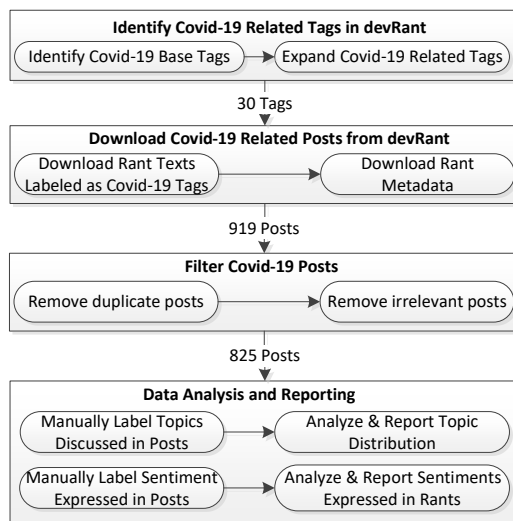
Identify Covid-19 Related Tags in devRant

Identify Covid-19 Base Tags

Expand Covid-19 Related Tags

30 Tags

Download Covid-19 Related Posts from devRant

Download Rant Texts Labeled as Covid-19 Tags

Download Rant Metadata

919 Posts

Filter Covid-19 Posts

Remove duplicate posts

Remove irrelevant posts

825 Posts

Data Analysis and Reporting

Manually Label Topics Discussed in Posts

Analyze & Report Topic Distribution

Manually Label Sentiment Expressed in Posts

Analyze & Report Sentiments Expressed in Rants